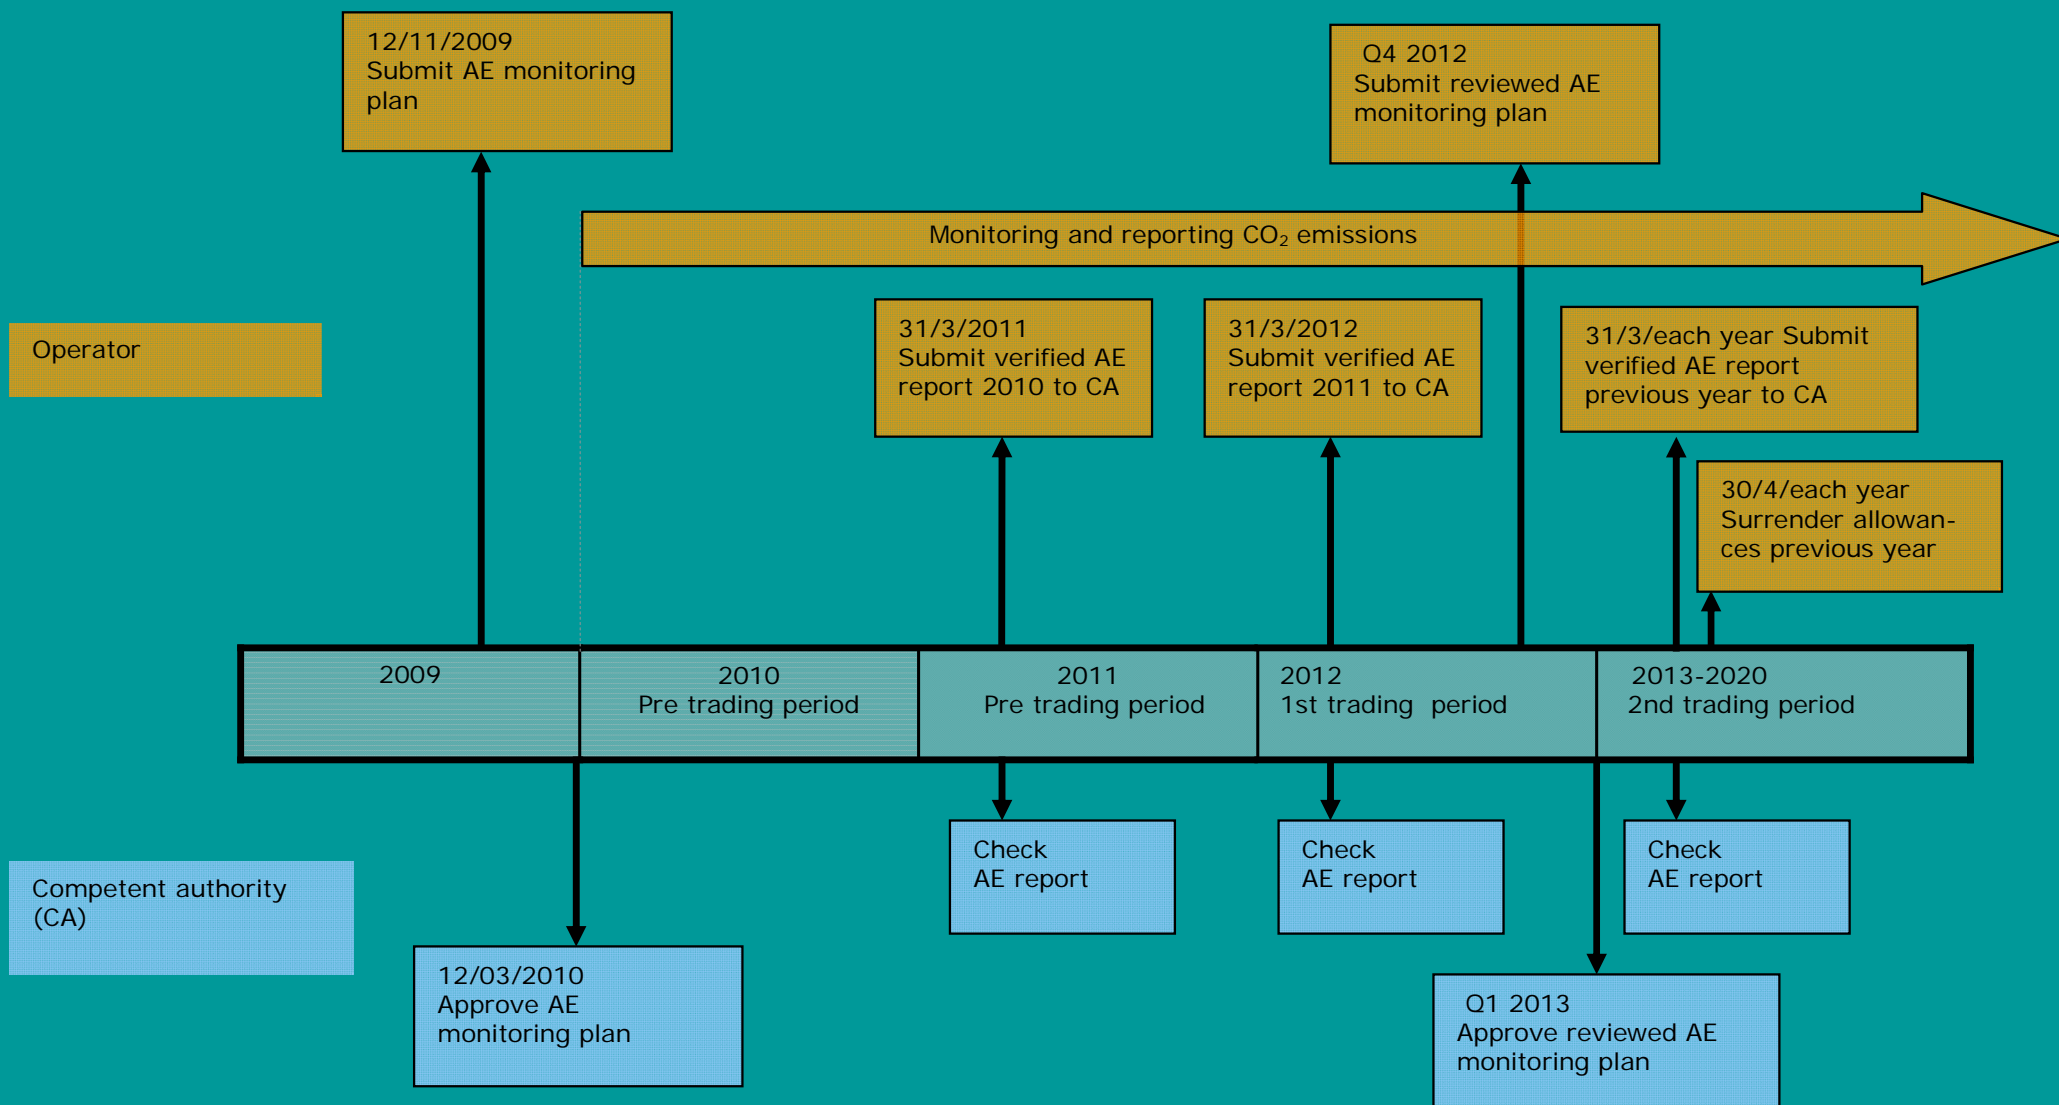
12/11/2009
Submit AE monitoring plan

Q4 2012
Submit reviewed AE monitoring plan

Monitoring and reporting $CO_2$ emissions

Operator

31/3/2011
Submit verified AE report 2010 to CA

31/3/2012
Submit verified AE report 2011 to CA

31/3/each year Submit verified AE report previous year to CA

30/4/each year
Surrender allowances previous year

| 2009 | 2010 Pre trading period | 2011 Pre trading period | 2012 1st trading period | 2013-2020 2nd trading period |
|---|---|---|---|---|

Competent authority (CA)

Check
AE report

Check
AE report

Check
AE report

12/03/2010
Approve AE monitoring plan

Q1 2013
Approve reviewed AE monitoring plan